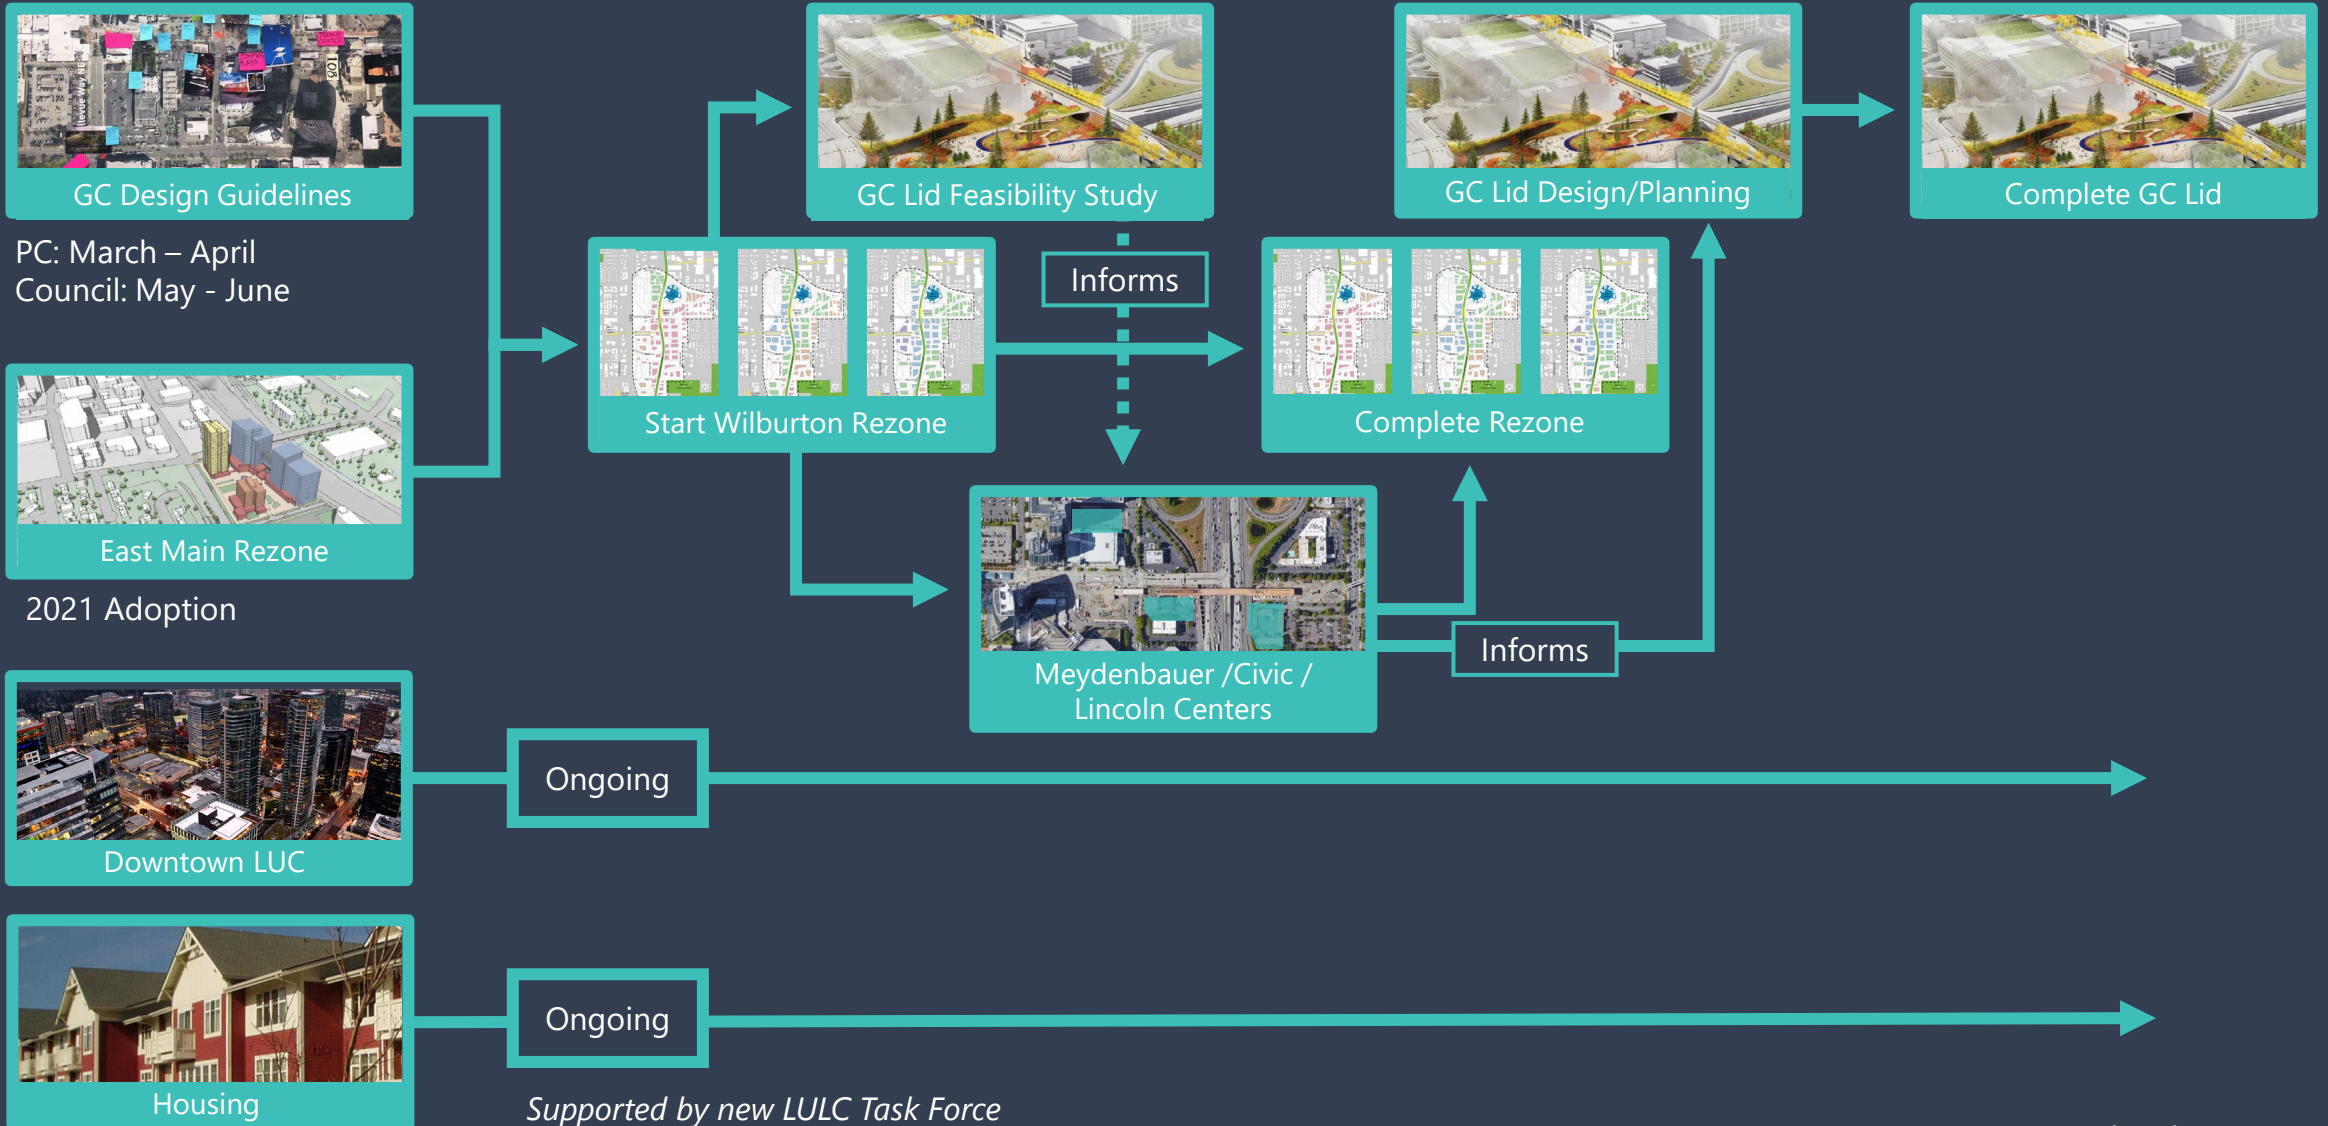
GC Design Guidelines

PC: March – April
Council: May - June

GC Lid Feasibility Study

GC Lid Design/Planning

Complete GC Lid

Informs

Start Wilburton Rezone

Complete Rezone

East Main Rezone

2021 Adoption

Meydenbauer /Civic / Lincoln Centers

Informs

Downtown LUC

Ongoing

Housing

Ongoing

*Supported by new LULC Task Force*